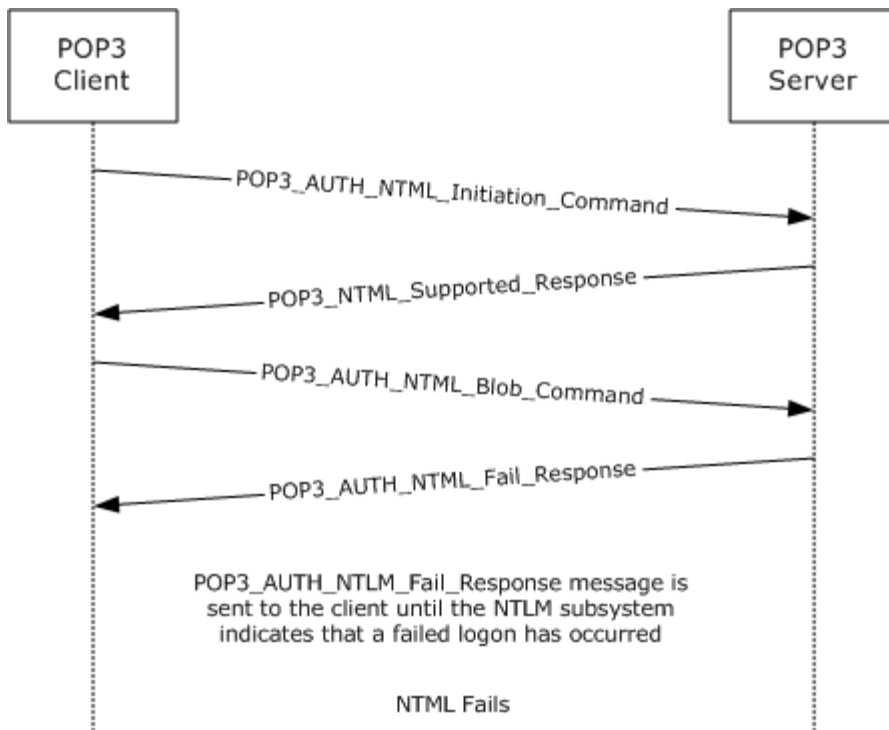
POP3 Client

POP3 Server

POP3_AUTH_NTML_Initiation_Command

POP3_NTML_Supported_Response

POP3_AUTH_NTML_Blob_Command

POP3_AUTH_NTML_Fail_Response

POP3_AUTH_NTLM_Fail_Response message is sent to the client until the NTLM subsystem indicates that a failed logon has occurred

NTML Fails